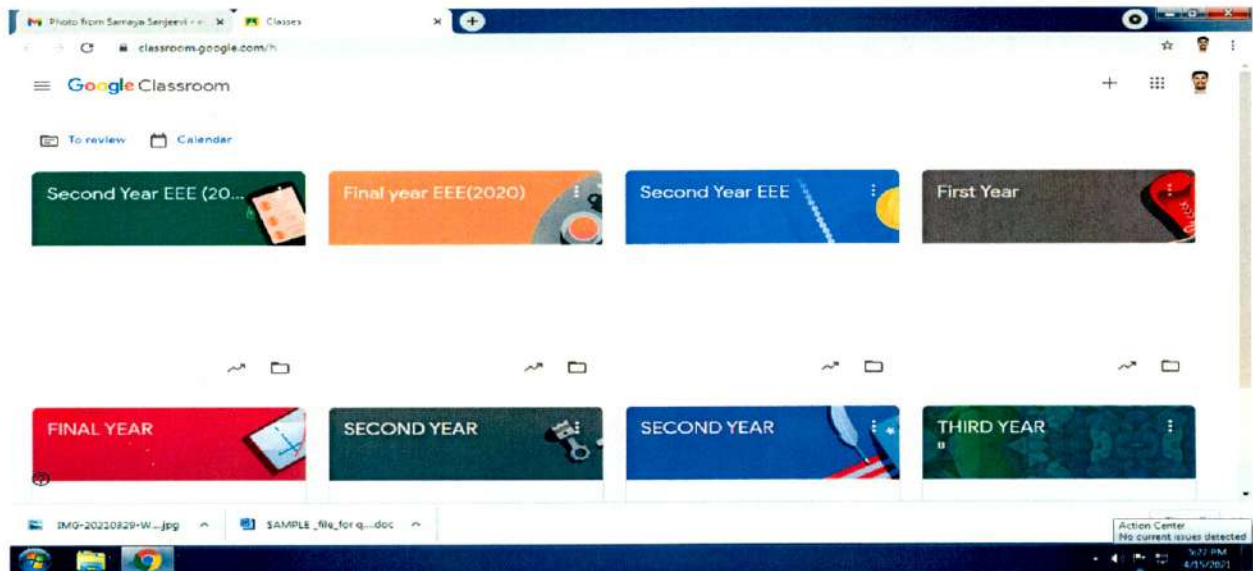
Photo from Samaya Sanjeevi - × Classes ×

classroom.google.com/h

Google Classroom

To review Calendar

Second Year EEE (20...

Final year EEE(2020)

Second Year EEE

First Year

FINAL YEAR

SECOND YEAR

SECOND YEAR

THIRD YEAR

IMG-20210329-W....jpg

SAMPLE _file_for q....doc

Action Center
No current issues detected

5:22 PM
4/15/2021